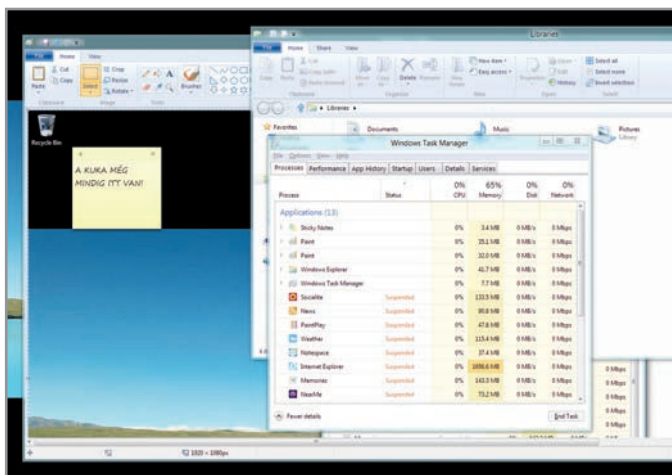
Libraries

File Home Share View

Paste Cut Copy Crop Resize Rotate Select Brushes

Clipboard Image Tools

Recycle Bin

A KUKA MÉG MINDIG ITT VAN!

New item Easy access Properties Open Edit History Select all Select none Invert selection

Libraries

Favorites Documents Music Pictures Library

Windows Task Manager

File Options View Help

Processes Performance App History Startup Users Details Services

| Process | Status | 0% CPU | 65% Memory | 0% Disk | 0% Network |
|---|---|---|---|---|---|
| Applications (13) | | | | | |
| Sticky Notes | | 0% | 3.4 MB | 0 MB/s | 0 Mbps |
| Paint | | 0% | 35.1 MB | 0 MB/s | 0 Mbps |
| Paint | | 0% | 32.0 MB | 0 MB/s | 0 Mbps |
| Windows Explorer | | 0% | 41.7 MB | 0 MB/s | 0 Mbps |
| Windows Task Manager | | 0% | 7.7 MB | 0 MB/s | 0 Mbps |
| Socialite | Suspended | 0% | 133.5 MB | 0 MB/s | 0 Mbps |
| News | Suspended | 0% | 90.8 MB | 0 MB/s | 0 Mbps |
| PaintPlay | Suspended | 0% | 47.8 MB | 0 MB/s | 0 Mbps |
| Weather | Suspended | 0% | 115.4 MB | 0 MB/s | 0 Mbps |
| Notespace | Suspended | 0% | 37.4 MB | 0 MB/s | 0 Mbps |
| Internet Explorer | Suspended | 0% | 1698.6 MB | 0 MB/s | 0 Mbps |
| Memories | Suspended | 0% | 143.5 MB | 0 MB/s | 0 Mbps |
| NearMe | Suspended | 0% | 73.2 MB | 0 MB/s | 0 Mbps |

Fewer details

End Task

0 Mbps
0 Mbps
0 Mbps
0 Mbps
0 Mbps
0 Mbps

1920 × 1080px